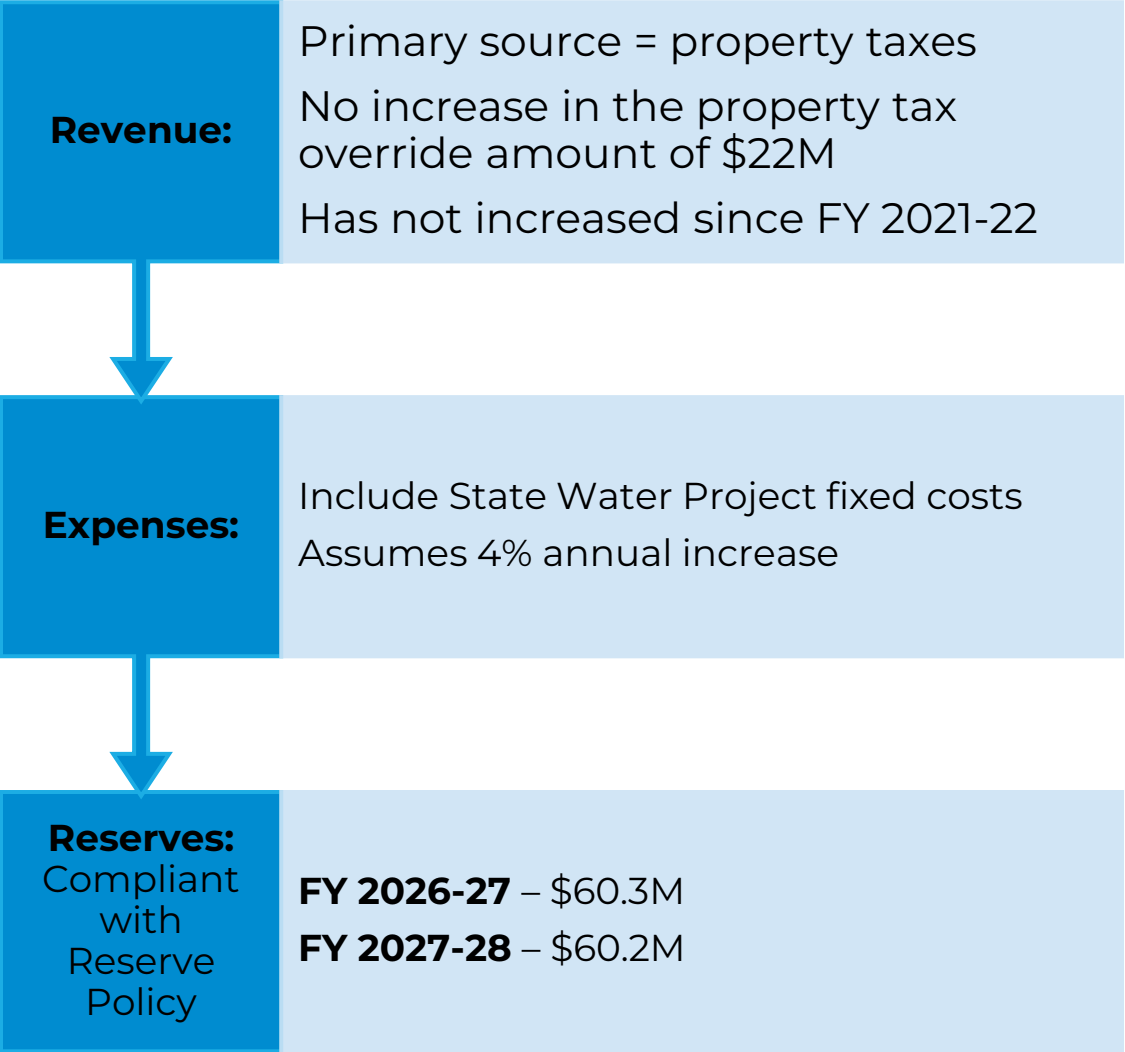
Revenue:

Primary source = property taxes

No increase in the property tax override amount of \$22M

Has not increased since FY 2021-22

Expenses:

Include State Water Project fixed costs

Assumes 4% annual increase

Reserves: Compliant with Reserve Policy

**FY 2026-27** – \$60.3M

**FY 2027-28** – \$60.2M